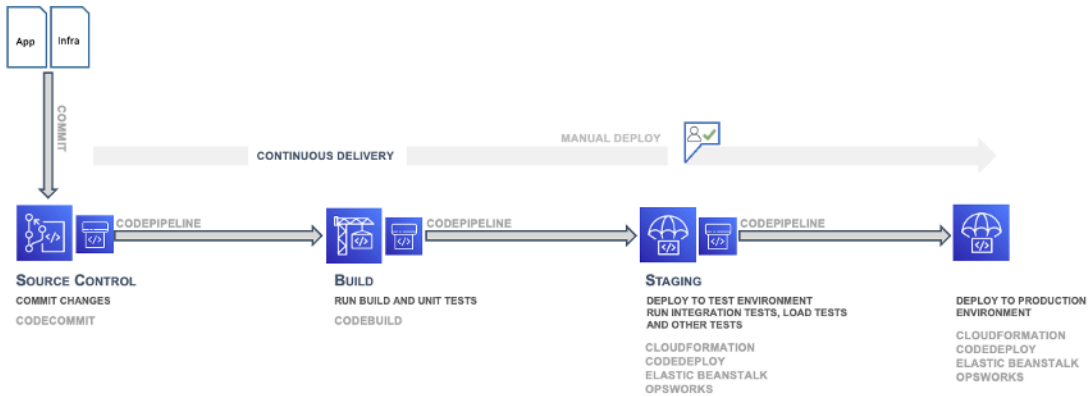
App

Infra

COMMIT

CONTINUOUS DELIVERY

MANUAL DEPLOY

CODEPIPELINE

CODEPIPELINE

CODEPIPELINE

SOURCE CONTROL

COMMIT CHANGES

CODECOMMIT

BUILD

RUN BUILD AND UNIT TESTS

CODEBUILD

STAGING

DEPLOY TO TEST ENVIRONMENT
RUN INTEGRATION TESTS, LOAD TESTS AND OTHER TESTS

CLOUDFORMATION
CODEDEPLOY
ELASTIC BEANSTALK
OPSWORKS

DEPLOY TO PRODUCTION ENVIRONMENT

CLOUDFORMATION
CODEDEPLOY
ELASTIC BEANSTALK
OPSWORKS